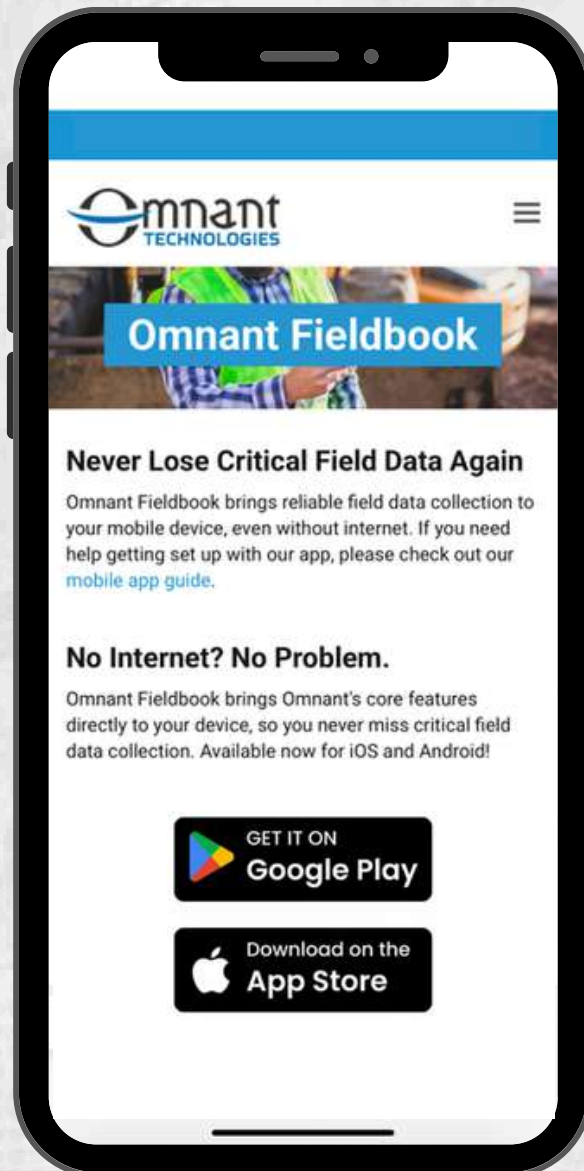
Omnant TECHNOLOGIES

Omnant Fieldbook

Never Lose Critical Field Data Again

Omnant Fieldbook brings reliable field data collection to your mobile device, even without internet. If you need help getting set up with our app, please check out our mobile app guide.

No Internet? No Problem.

Omnant Fieldbook brings Omnant's core features directly to your device, so you never miss critical field data collection. Available now for iOS and Android!

GET IT ON Google Play

Download on the App Store